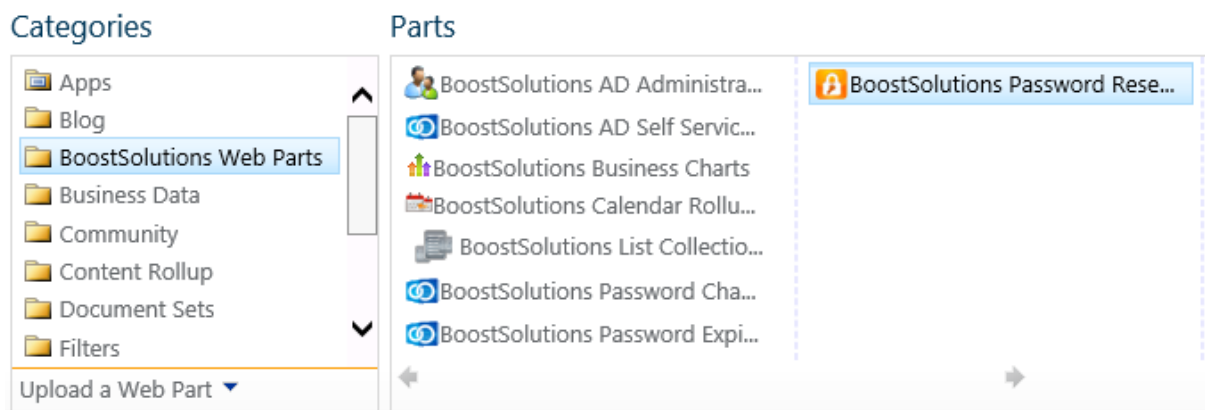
Categories

Apps
Blog
BoostSolutions Web Parts
Business Data
Community
Content Rollup
Document Sets
Filters

Upload a Web Part

Parts

BoostSolutions AD Administra...
BoostSolutions AD Self Servic...
BoostSolutions Business Charts
BoostSolutions Calendar Rollu...
BoostSolutions List Collectio...
BoostSolutions Password Cha...
BoostSolutions Password Expi...

BoostSolutions Password Rese...